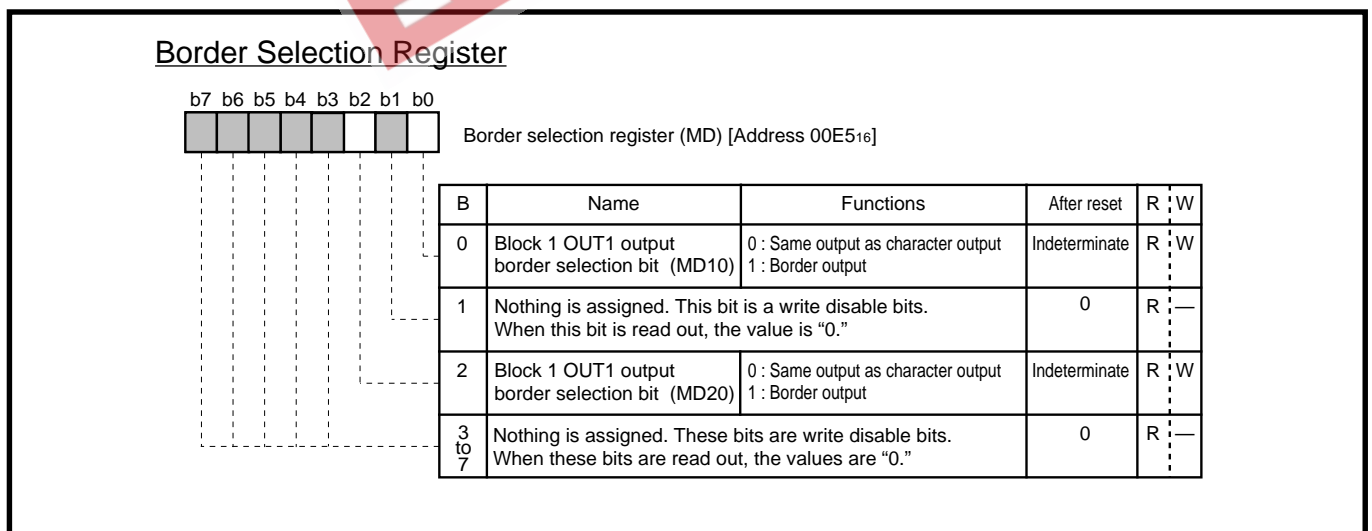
Border Selection Register

b7 b6 b5 b4 b3 b2 b1 b0

Border selection register (MD) [Address 00E5$_{16}$]

| B | Name | Functions | After reset | R | W |
|---|---|---|---|---|---|
| 0 | Block 1 OUT1 output border selection bit (MD10) | 0 : Same output as character output 1 : Border output | Indeterminate | R | W |
| 1 | Nothing is assigned. This bit is a write disable bits. When this bit is read out, the value is "0." | | 0 | R | — |
| 2 | Block 1 OUT1 output border selection bit (MD20) | 0 : Same output as character output 1 : Border output | Indeterminate | R | W |
| 3 to 7 | Nothing is assigned. These bits are write disable bits. When these bits are read out, the values are "0." | | 0 | R | — |